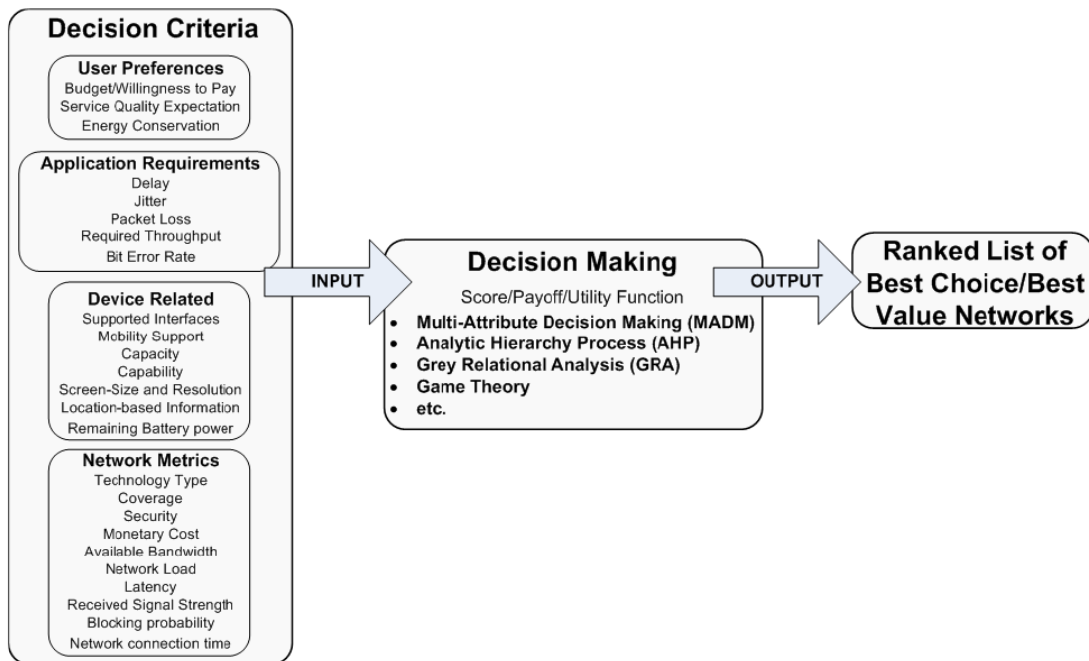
Decision Criteria

User Preferences
Budget/Willingness to Pay
Service Quality Expectation
Energy Conservation

Application Requirements
Delay
Jitter
Packet Loss
Required Throughput
Bit Error Rate

Device Related
Supported Interfaces
Mobility Support
Capacity
Capability
Screen-Size and Resolution
Location-based Information
Remaining Battery power

Network Metrics
Technology Type
Coverage
Security
Monetary Cost
Available Bandwidth
Network Load
Latency
Received Signal Strength
Blocking probability
Network connection time

INPUT

Decision Making
Score/Payoff/Utility Function
• Multi-Attribute Decision Making (MADM)
• Analytic Hierarchy Process (AHP)
• Grey Relational Analysis (GRA)
• Game Theory
• etc.

OUTPUT

Ranked List of Best Choice/Best Value Networks